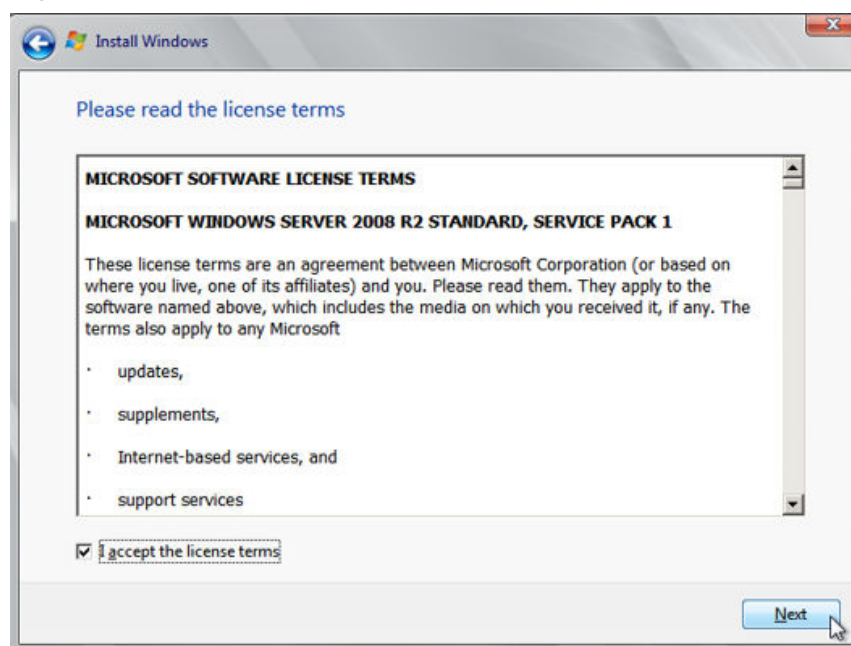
Install Windows

Please read the license terms

MICROSOFT SOFTWARE LICENSE TERMS

MICROSOFT WINDOWS SERVER 2008 R2 STANDARD, SERVICE PACK 1

These license terms are an agreement between Microsoft Corporation (or based on where you live, one of its affiliates) and you. Please read them. They apply to the software named above, which includes the media on which you received it, if any. The terms also apply to any Microsoft

· updates,

· supplements,

· Internet-based services, and

· support services

I accept the license terms

Next